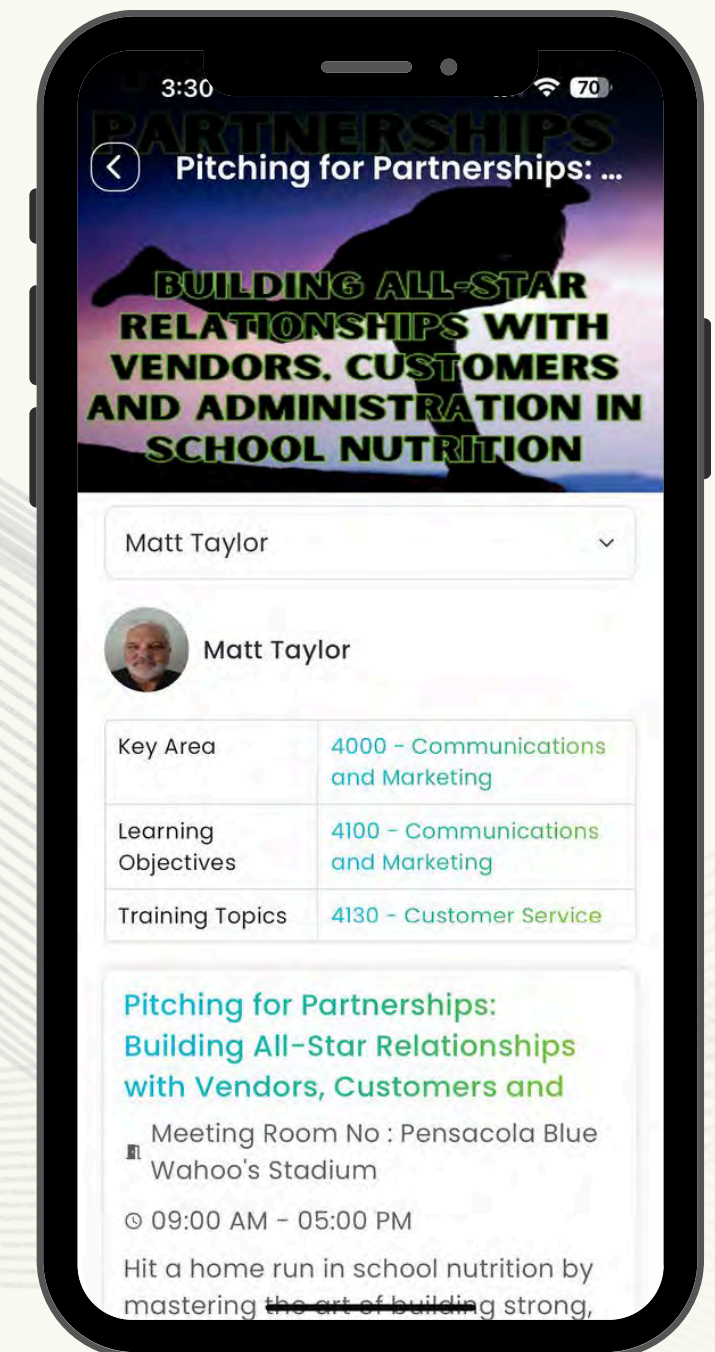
3:30

70

PARTNERSHIPS

Pitching for Partnerships: ...

BUILDING ALL-STAR RELATIONSHIPS WITH VENDORS, CUSTOMERS AND ADMINISTRATION IN SCHOOL NUTRITION

Matt Taylor

Matt Taylor

| Key Area | 4000 - Communications and Marketing |
|---|---|
| Learning Objectives | 4100 - Communications and Marketing |
| Training Topics | 4130 - Customer Service |

Pitching for Partnerships: Building All-Star Relationships with Vendors, Customers and

Meeting Room No : Pensacola Blue Wahoo's Stadium

09:00 AM - 05:00 PM

Hit a home run in school nutrition by mastering the art of building strong,